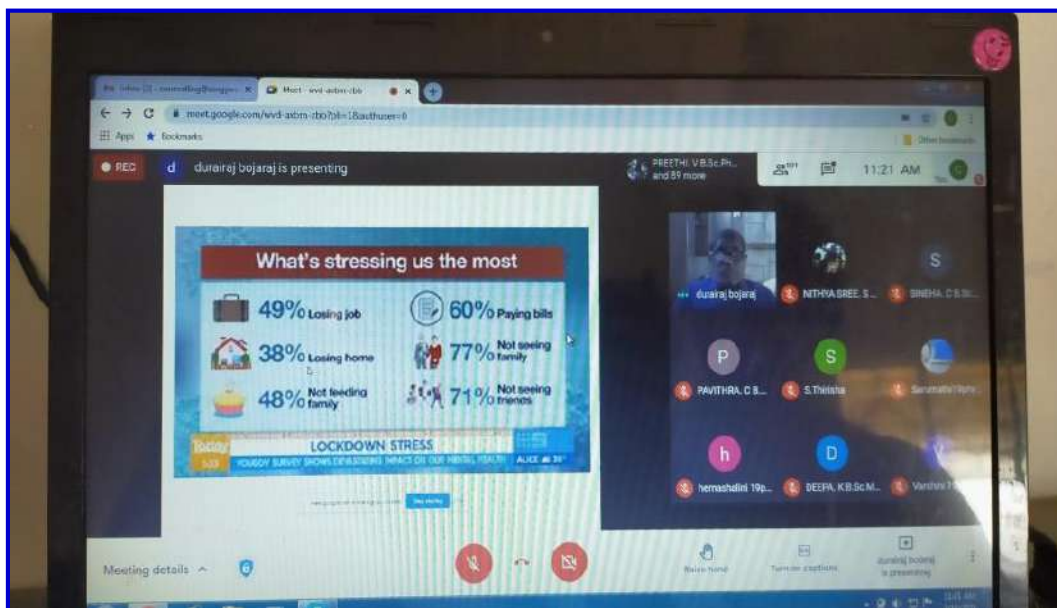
Meet - wvd-axbm-cbb

meet.google.com/wvd-axbm-cbb?pli=1&authuser=0

Apps Bookmarks

Other bookmarks

REC

d durairaj bojaraj is presenting

PREETHI. V B.Sc.Ph... and 89 more

11:21 AM

What's stressing us the most

49% Losing job

60% Paying bills

38% Losing home

77% Not seeing family

48% Not feeding family

71% Not seeing friends

Today

LOCKDOWN STRESS

YOUGOV SURVEY SHOWS DEVASTATING IMPACT ON OUR MENTAL HEALTH

ALICE

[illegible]

Stop sharing

durairaj bojaraj

NITHYA SREE. S...

SNEHA. C B.Sc...

P

PAVITHRA. C B...

S

S.Thirisha

Sarumathi Tilyhr...

h

hemashalini 19p...

D

DEEPA. K B.Sc M...

Vanshini T...

Meeting details

Raise hand

Turn on captions

durairaj bojaraj is presenting